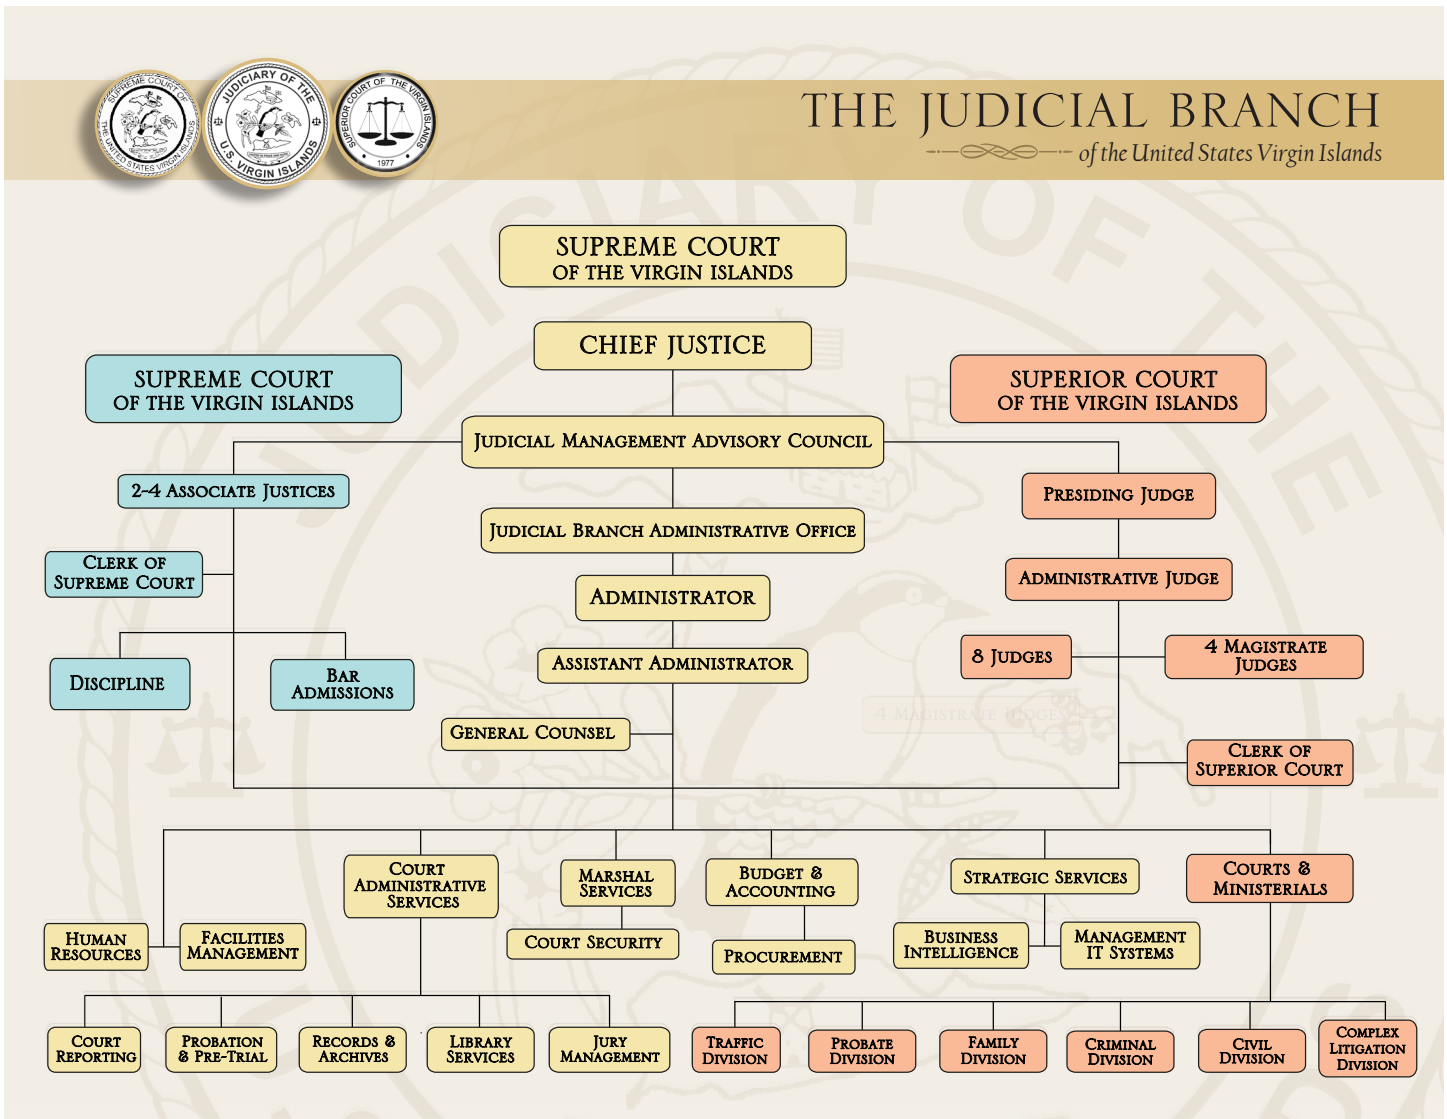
SUPREME COURT OF THE UNITED STATES VIRGIN ISLANDS

JUDICIARY OF THE U.S. VIRGIN ISLANDS

SUPERIOR COURT OF THE VIRGIN ISLANDS 1977

THE JUDICIAL BRANCH
of the United States Virgin Islands

SUPREME COURT OF THE VIRGIN ISLANDS

CHIEF JUSTICE

SUPREME COURT OF THE VIRGIN ISLANDS

SUPERIOR COURT OF THE VIRGIN ISLANDS

JUDICIAL MANAGEMENT ADVISORY COUNCIL

2-4 ASSOCIATE JUSTICES

PRESIDING JUDGE

JUDICIAL BRANCH ADMINISTRATIVE OFFICE

CLERK OF SUPREME COURT

ADMINISTRATIVE JUDGE

ADMINISTRATOR

DISCIPLINE

BAR ADMISSIONS

ASSISTANT ADMINISTRATOR

8 JUDGES

4 MAGISTRATE JUDGES

GENERAL COUNSEL

CLERK OF SUPERIOR COURT

COURT ADMINISTRATIVE SERVICES

MARSHAL SERVICES

BUDGET & ACCOUNTING

STRATEGIC SERVICES

COURTS & MINISTERIALS

HUMAN RESOURCES

FACILITIES MANAGEMENT

COURT SECURITY

PROCUREMENT

BUSINESS INTELLIGENCE

MANAGEMENT IT SYSTEMS

COURT REPORTING

PROBATION & PRE-TRIAL

RECORDS & ARCHIVES

LIBRARY SERVICES

JURY MANAGEMENT

TRAFFIC DIVISION

PROBATE DIVISION

FAMILY DIVISION

CRIMINAL DIVISION

CIVIL DIVISION

COMPLEX LITIGATION DIVISION